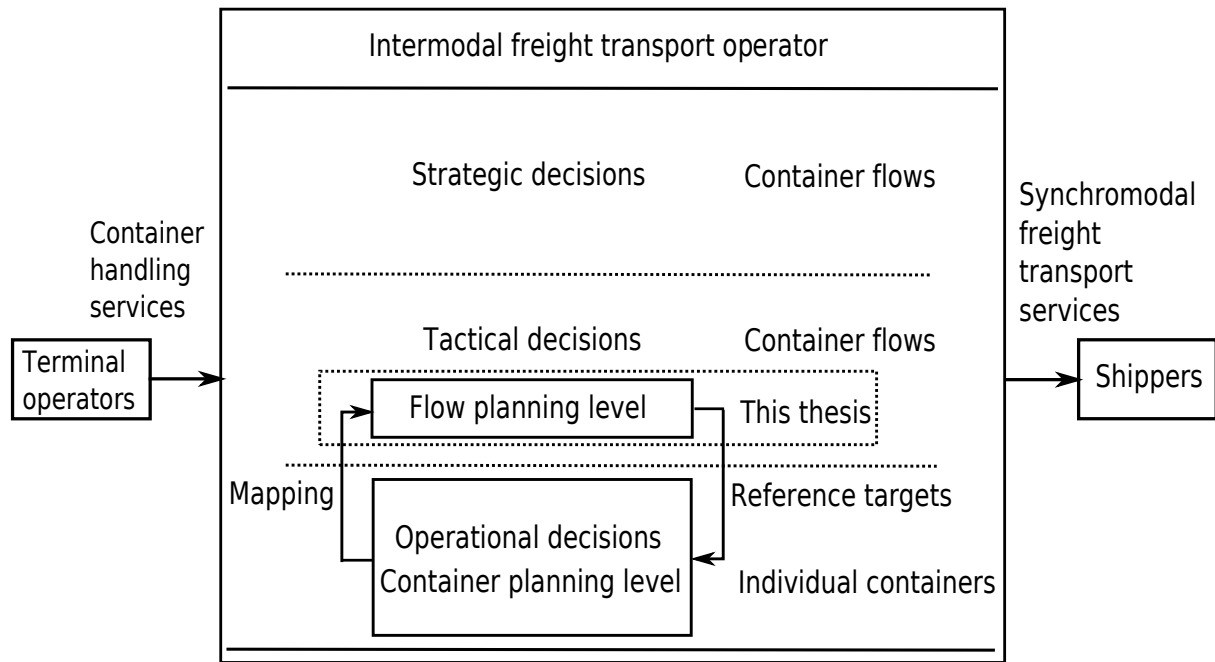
Intermodal freight transport operator

Container handling services

Terminal operators

Strategic decisions

Container flows

Tactical decisions

Container flows

Flow planning level

This thesis

Mapping

Reference targets

Operational decisions
Container planning level

Individual containers

Synchromodal freight transport services

Shippers